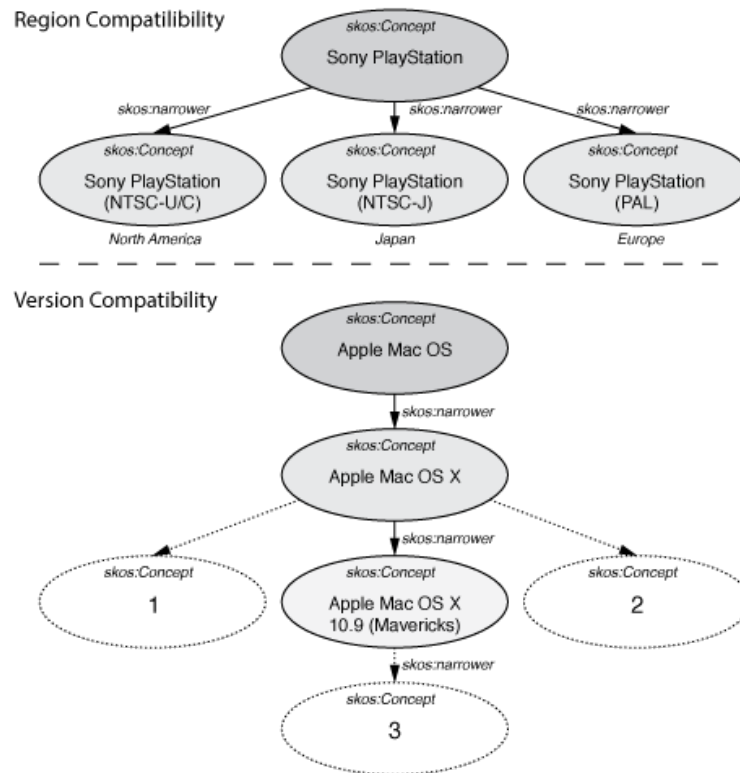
Region Compatilibility

skos:Concept
Sony PlayStation

skos:narrower
skos:narrower
skos:narrower

skos:Concept
Sony PlayStation (NTSC-U/C)
North America

skos:Concept
Sony PlayStation (NTSC-J)
Japan

skos:Concept
Sony PlayStation (PAL)
Europe

Version Compatibility

skos:Concept
Apple Mac OS

skos:narrower

skos:Concept
Apple Mac OS X

skos:narrower

skos:Concept
1

skos:Concept
Apple Mac OS X 10.9 (Mavericks)

skos:Concept
2

skos:narrower

skos:Concept
3